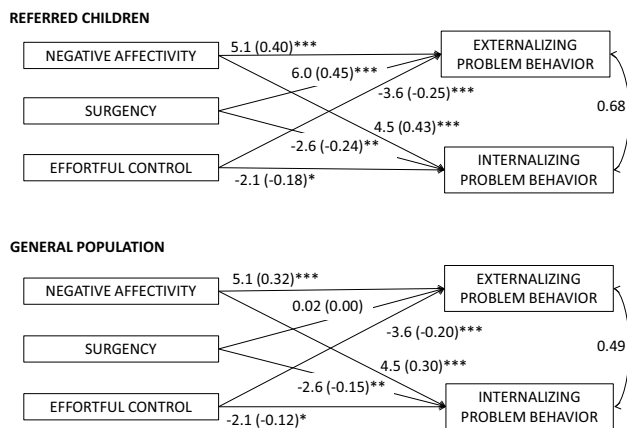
REFERRED CHILDREN

NEGATIVE AFFECTIVITY

SURGENCY

EFFORTFUL CONTROL

EXTERNALIZING PROBLEM BEHAVIOR

INTERNALIZING PROBLEM BEHAVIOR

5.1 (0.40)***

6.0 (0.45)***

-3.6 (-0.25)***

4.5 (0.43)***

-2.6 (-0.24)**

-2.1 (-0.18)*

0.68

GENERAL POPULATION

NEGATIVE AFFECTIVITY

SURGENCY

EFFORTFUL CONTROL

EXTERNALIZING PROBLEM BEHAVIOR

INTERNALIZING PROBLEM BEHAVIOR

5.1 (0.32)***

0.02 (0.00)

-3.6 (-0.20)***

4.5 (0.30)***

-2.6 (-0.15)**

-2.1 (-0.12)*

0.49